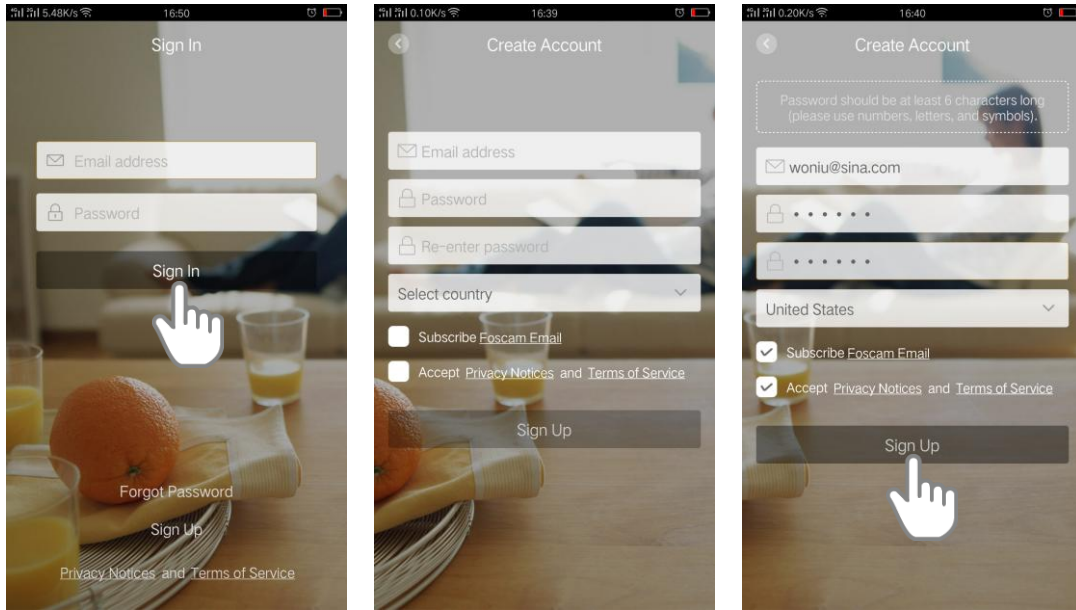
5.48K/s 16:50

Sign In

Email address

Password

Sign In

Forgot Password

Sign Up

Privacy Notices and Terms of Service

0.10K/s 16:39

Create Account

Email address

Password

Re-enter password

Select country

Subscribe Foscam Email

Accept Privacy Notices and Terms of Service

Sign Up

0.20K/s 16:40

Create Account

Password should be at least 6 characters long (please use numbers, letters, and symbols).

woniu@sina.com

••••••

••••••

United States

Subscribe Foscam Email

Accept Privacy Notices and Terms of Service

Sign Up